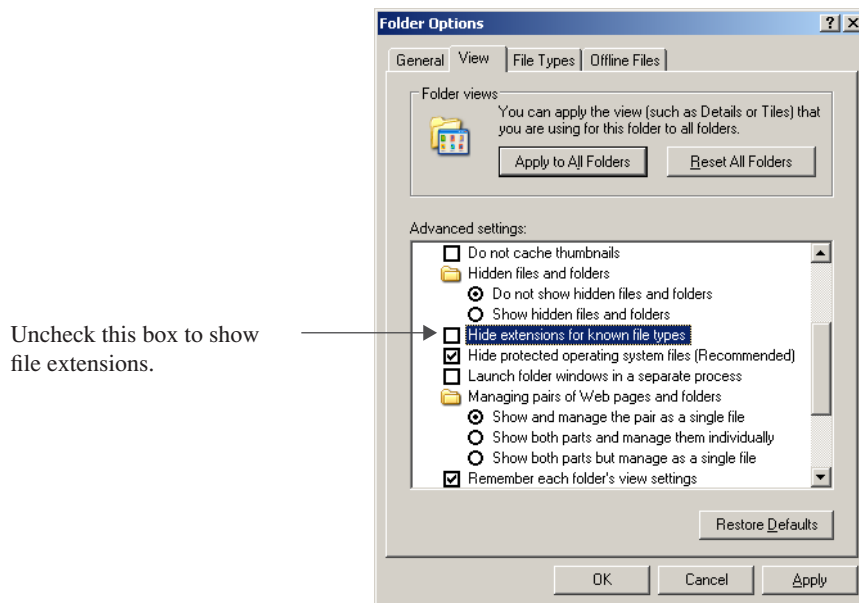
Folder Options

?

×

General

View

File Types

Offline Files

Folder views

You can apply the view (such as Details or Tiles) that you are using for this folder to all folders.

Apply to All Folders

Reset All Folders

Advanced settings:

Do not cache thumbnails

Hidden files and folders

Do not show hidden files and folders

Show hidden files and folders

Hide extensions for known file types

Hide protected operating system files (Recommended)

Launch folder windows in a separate process

Managing pairs of Web pages and folders

Show and manage the pair as a single file

Show both parts and manage them individually

Show both parts but manage as a single file

Remember each folder's view settings

Restore Defaults

OK

Cancel

Apply

Uncheck this box to show file extensions.